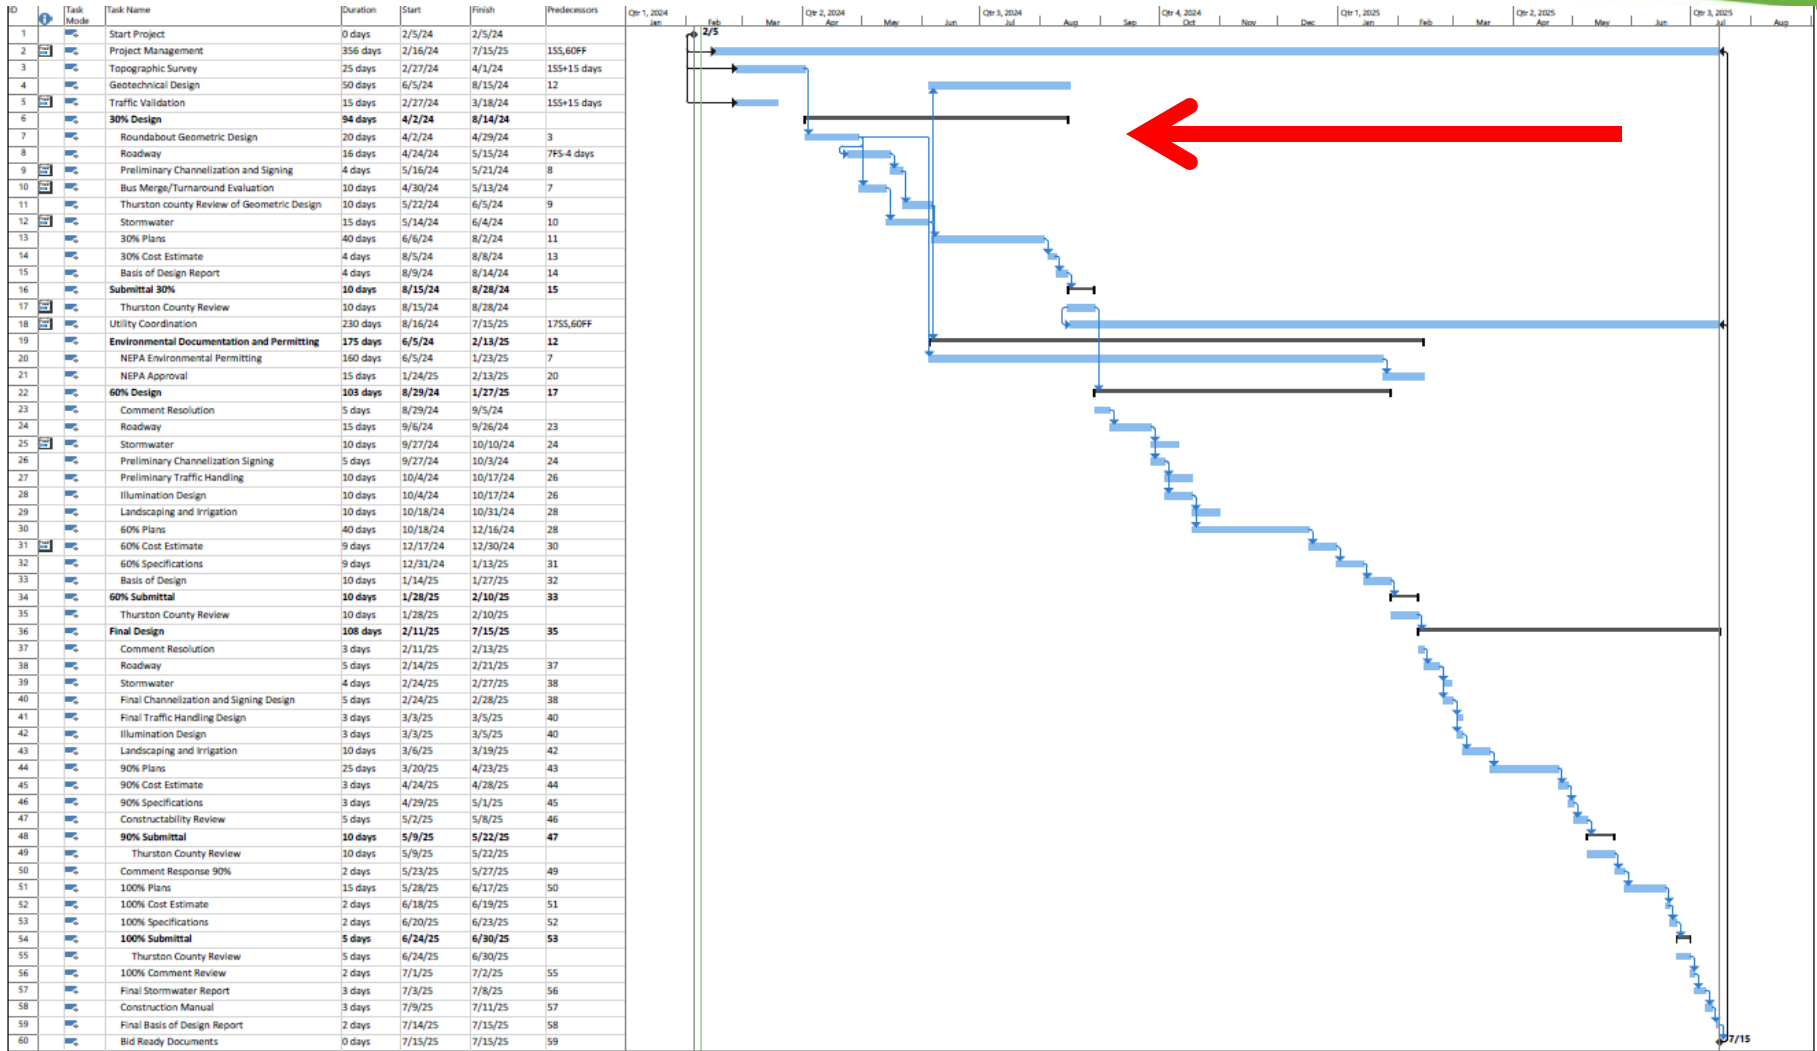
| ID | Task Mode | Task Name | Duration | Start | Finish | Predecessors |
|---|---|---|---|---|---|---|
| 1 | | Start Project | 0 days | 2/5/24 | 2/5/24 | |
| 2 | | Project Management | 356 days | 2/16/24 | 7/15/25 | 1SS,60FF |
| 3 | | Topographic Survey | 25 days | 2/27/24 | 4/1/24 | 1SS+15 days |
| 4 | | Geotechnical Design | 50 days | 6/5/24 | 8/15/24 | 12 |
| 5 | | Traffic Validation | 15 days | 2/27/24 | 3/18/24 | 1SS+15 days |
| 6 | | 30% Design | 94 days | 4/2/24 | 8/14/24 | |
| 7 | | Roundabout Geometric Design | 20 days | 4/2/24 | 4/29/24 | 3 |
| 8 | | Roadway | 16 days | 4/24/24 | 5/15/24 | 7FS-4 days |
| 9 | | Preliminary Channelization and Signing | 4 days | 5/16/24 | 5/21/24 | 8 |
| 10 | | Bus Merge/Turnaround Evaluation | 10 days | 4/30/24 | 5/13/24 | 7 |
| 11 | | Thurston county Review of Geometric Design | 10 days | 5/22/24 | 6/5/24 | 9 |
| 12 | | Stormwater | 15 days | 5/14/24 | 6/4/24 | 10 |
| 13 | | 30% Plans | 40 days | 6/6/24 | 8/2/24 | 11 |
| 14 | | 30% Cost Estimate | 4 days | 8/5/24 | 8/8/24 | 13 |
| 15 | | Basis of Design Report | 4 days | 8/9/24 | 8/14/24 | 14 |
| 16 | | Submittal 30% | 10 days | 8/15/24 | 8/28/24 | 15 |
| 17 | | Thurston County Review | 10 days | 8/15/24 | 8/28/24 | |
| 18 | | Utility Coordination | 230 days | 8/16/24 | 7/15/25 | 17SS,60FF |
| 19 | | Environmental Documentation and Permitting | 175 days | 6/5/24 | 2/13/25 | 12 |
| 20 | | NEPA Environmental Permitting | 160 days | 6/5/24 | 1/23/25 | 7 |
| 21 | | NEPA Approval | 15 days | 1/24/25 | 2/13/25 | 20 |
| 22 | | 60% Design | 103 days | 8/29/24 | 1/27/25 | 17 |
| 23 | | Comment Resolution | 5 days | 8/29/24 | 9/5/24 | |
| 24 | | Roadway | 15 days | 9/6/24 | 9/26/24 | 23 |
| 25 | | Stormwater | 10 days | 9/27/24 | 10/10/24 | 24 |
| 26 | | Preliminary Channelization Signing | 5 days | 9/27/24 | 10/3/24 | 24 |
| 27 | | Preliminary Traffic Handling | 10 days | 10/4/24 | 10/17/24 | 26 |
| 28 | | Illumination Design | 10 days | 10/4/24 | 10/17/24 | 26 |
| 29 | | Landscaping and Irrigation | 10 days | 10/18/24 | 10/31/24 | 28 |
| 30 | | 60% Plans | 40 days | 10/18/24 | 12/16/24 | 28 |
| 31 | | 60% Cost Estimate | 9 days | 12/17/24 | 12/30/24 | 30 |
| 32 | | 60% Specifications | 9 days | 12/31/24 | 1/13/25 | 31 |
| 33 | | Basis of Design | 10 days | 1/14/25 | 1/27/25 | 32 |
| 34 | | 60% Submittal | 10 days | 1/28/25 | 2/10/25 | 33 |
| 35 | | Thurston County Review | 10 days | 1/28/25 | 2/10/25 | |
| 36 | | Final Design | 108 days | 2/11/25 | 7/15/25 | 35 |
| 37 | | Comment Resolution | 3 days | 2/11/25 | 2/13/25 | |
| 38 | | Roadway | 5 days | 2/14/25 | 2/21/25 | 37 |
| 39 | | Stormwater | 4 days | 2/24/25 | 2/27/25 | 38 |
| 40 | | Final Channelization and Signing Design | 5 days | 2/24/25 | 2/28/25 | 38 |
| 41 | | Final Traffic Handling Design | 3 days | 3/3/25 | 3/5/25 | 40 |
| 42 | | Illumination Design | 3 days | 3/3/25 | 3/5/25 | 40 |
| 43 | | Landscaping and Irrigation | 10 days | 3/6/25 | 3/19/25 | 42 |
| 44 | | 90% Plans | 25 days | 3/20/25 | 4/23/25 | 43 |
| 45 | | 90% Cost Estimate | 3 days | 4/24/25 | 4/28/25 | 44 |
| 46 | | 90% Specifications | 3 days | 4/29/25 | 5/1/25 | 45 |
| 47 | | Constructability Review | 5 days | 5/2/25 | 5/8/25 | 46 |
| 48 | | 90% Submittal | 10 days | 5/9/25 | 5/22/25 | 47 |
| 49 | | Thurston County Review | 10 days | 5/9/25 | 5/22/25 | |
| 50 | | Comment Response 90% | 2 days | 5/23/25 | 5/27/25 | 49 |
| 51 | | 100% Plans | 15 days | 5/28/25 | 6/17/25 | 50 |
| 52 | | 100% Cost Estimate | 2 days | 6/18/25 | 6/19/25 | 51 |
| 53 | | 100% Specifications | 2 days | 6/20/25 | 6/23/25 | 52 |
| 54 | | 100% Submittal | 5 days | 6/24/25 | 6/30/25 | 53 |
| 55 | | Thurston County Review | 5 days | 6/24/25 | 6/30/25 | |
| 56 | | 100% Comment Review | 2 days | 7/1/25 | 7/2/25 | 55 |
| 57 | | Final Stormwater Report | 3 days | 7/3/25 | 7/8/25 | 56 |
| 58 | | Construction Manual | 3 days | 7/9/25 | 7/11/25 | 57 |
| 59 | | Final Basis of Design Report | 2 days | 7/14/25 | 7/15/25 | 58 |
| 60 | | Bid Ready Documents | 0 days | 7/15/25 | 7/15/25 | 59 |

Qtr 1, 2024 Jan Feb Mar Qtr 2, 2024 Apr May Jun Qtr 3, 2024 Jul Aug Sep Qtr 4, 2024 Oct Nov Dec Qtr 1, 2025 Jan Feb Mar Qtr 2, 2025 Apr May Jun Qtr 3, 2025 Jul Aug

2/5
7/15